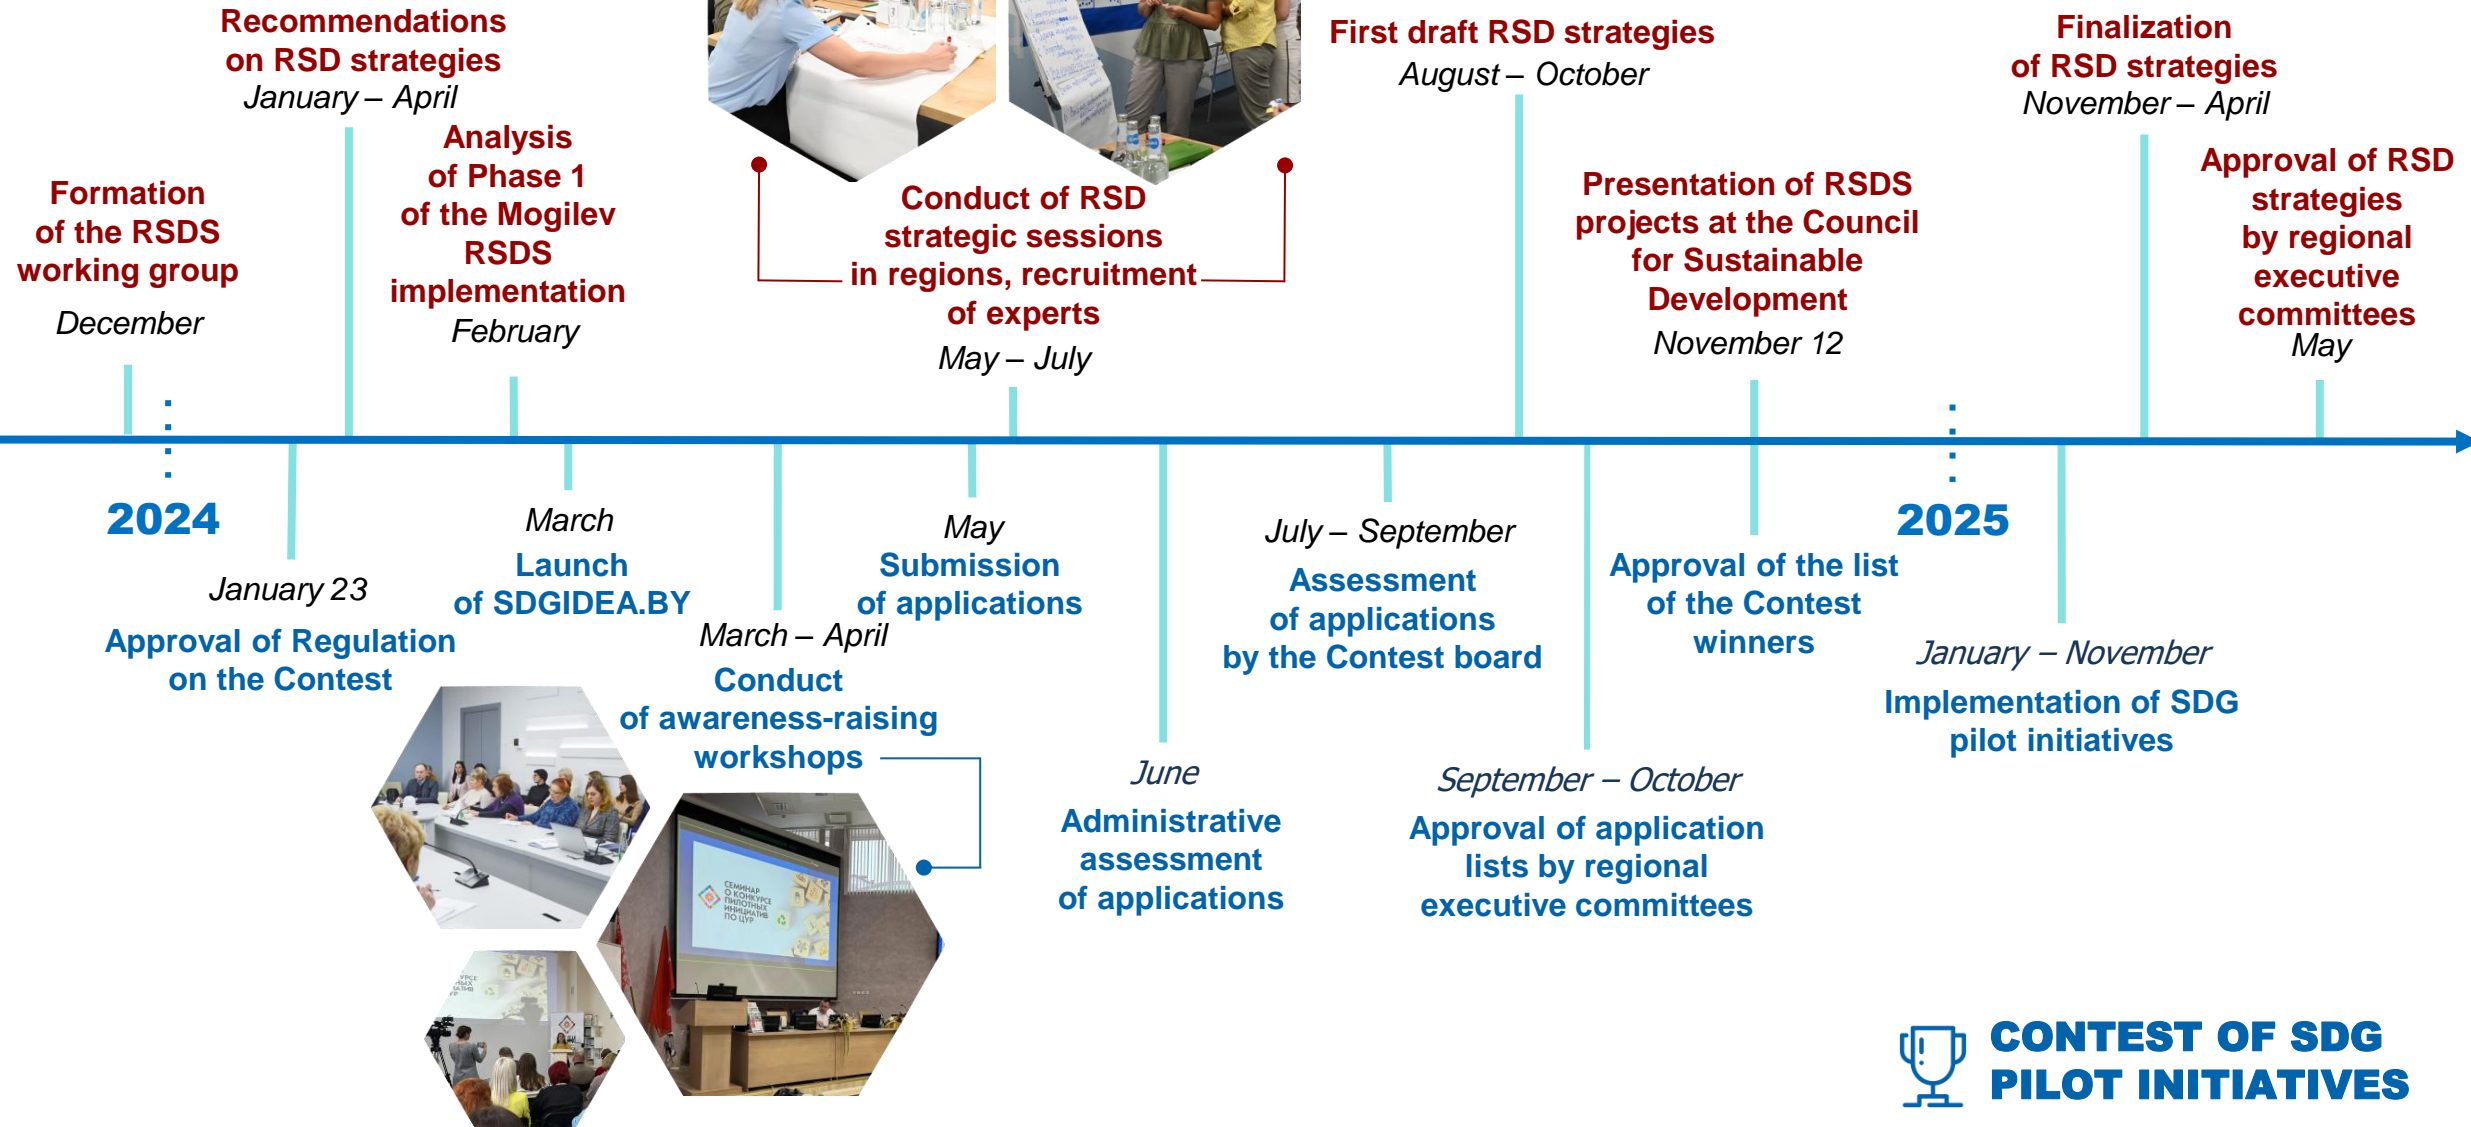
Formation of the RSDS working group
December

Recommendations on RSD strategies
January – April

Analysis of Phase 1 of the Mogilev RSDS implementation
February

Conduct of RSD strategic sessions in regions, recruitment of experts
May – July

First draft RSD strategies
August – October

Presentation of RSDS projects at the Council for Sustainable Development
November 12

Finalization of RSD strategies
November – April

Approval of RSD strategies by regional executive committees
May

2024

January 23
Approval of Regulation on the Contest

March
Launch of SDGIDEA.BY

March – April
Conduct of awareness-raising workshops

May
Submission of applications

June
Administrative assessment of applications

July – September
Assessment of applications by the Contest board

September – October
Approval of application lists by regional executive committees

Approval of the list of the Contest winners

2025

January – November
Implementation of SDG pilot initiatives

CONTEST OF SDG PILOT INITIATIVES